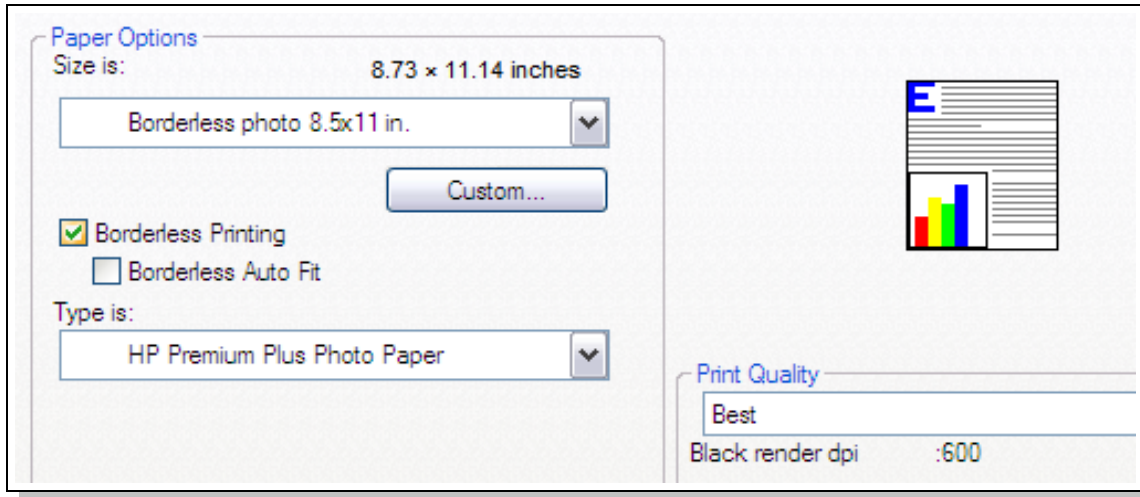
Paper Options
Size is: 8.73 × 11.14 inches

Borderless photo 8.5x11 in.

Custom...

Borderless Printing

Borderless Auto Fit

Type is:

HP Premium Plus Photo Paper

E

Print Quality

Best

Black render dpi :600